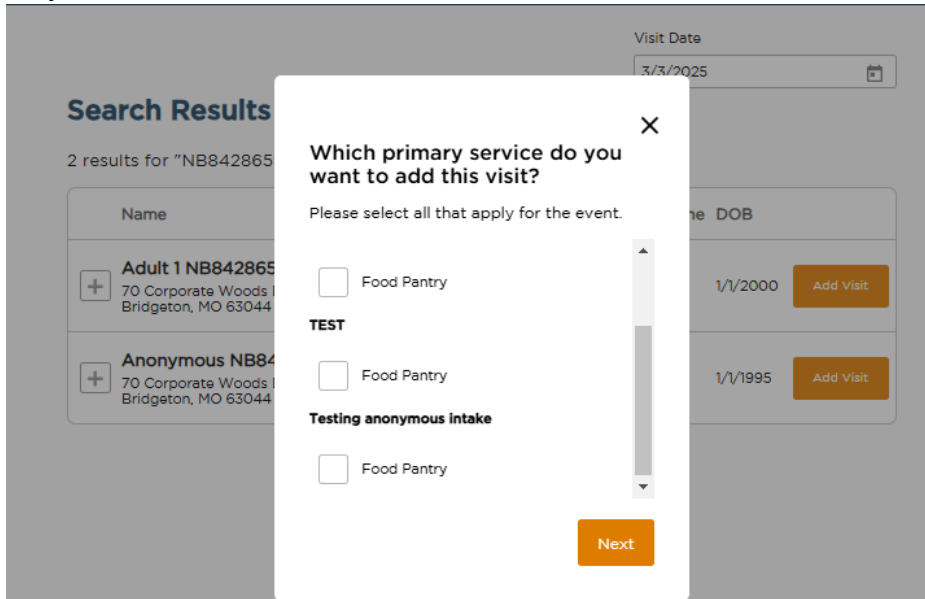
Visit Date
3/3/2025

Search Results

2 results for "NB842865

Name

ne DOB

Adult 1 NB842865
70 Corporate Woods
Bridgeton, MO 63044

1/1/2000

Add Visit

Anonymous NB84
70 Corporate Woods
Bridgeton, MO 63044

1/1/1995

Add Visit

Which primary service do you want to add this visit?

Please select all that apply for the event.

Food Pantry

TEST

Food Pantry

Testing anonymous intake

Food Pantry

Next